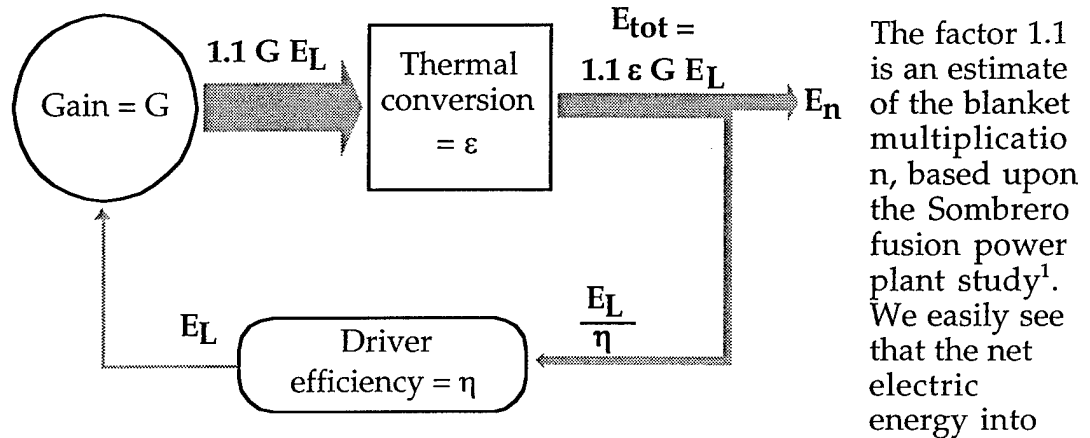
Gain = G

$1.1\ G\ E_L$

Thermal conversion $= \varepsilon$

$E_{tot} =$ $1.1\ \varepsilon\ G\ E_L$

$E_n$

$\frac{E_L}{\eta}$

$E_L$

Driver efficiency $= \eta$

The factor 1.1 is an estimate of the blanket multiplicatio n, based upon the Sombrero fusion power plant study$^1$. We easily see that the net electric energy into